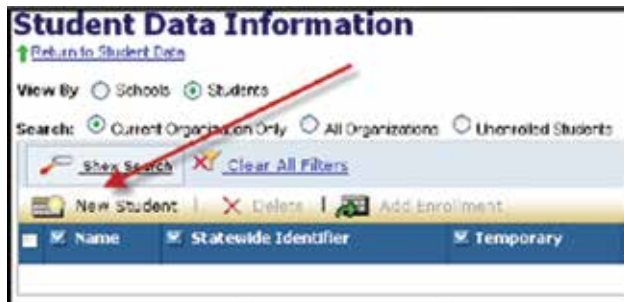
Student Data Information

Return to Student Data

View By Schools Students

Search: Current Organization Only All Organizations Unenrolled Students

Show Search Clear All Filters

New Student | Delete | Add Enrollment

| Name | Statewide Identifier | Temporary |
|---|---|---|